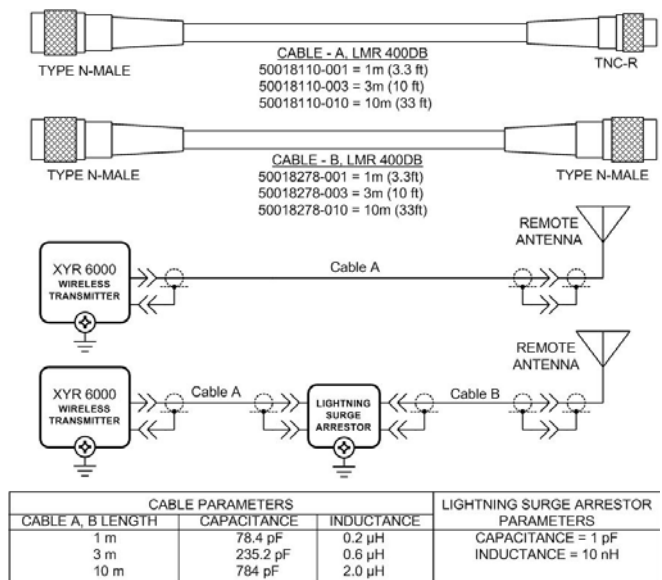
TYPE N-MALE

CABLE - A, LMR 400DB
50018110-001 = 1m (3.3 ft)
50018110-003 = 3m (10 ft)
50018110-010 = 10m (33 ft)

TNC-R

TYPE N-MALE

CABLE - B, LMR 400DB
50018278-001 = 1m (3.3ft)
50018278-003 = 3m (10 ft)
50018278-010 = 10m (33ft)

TYPE N-MALE

REMOTE ANTENNA

XYR 6000 WIRELESS TRANSMITTER

Cable A

REMOTE ANTENNA

XYR 6000 WIRELESS TRANSMITTER

Cable A

LIGHTNING SURGE ARRESTOR

Cable B

| CABLE PARAMETERS | | | LIGHTNING SURGE ARRESTOR PARAMETERS |
|---|---|---|---|
| CABLE A, B LENGTH | CAPACITANCE | INDUCTANCE | |
| 1 m | 78.4 pF | 0.2 μH | CAPACITANCE = 1 pF |
| 3 m | 235.2 pF | 0.6 μH | INDUCTANCE = 10 nH |
| 10 m | 784 pF | 2.0 μH | |